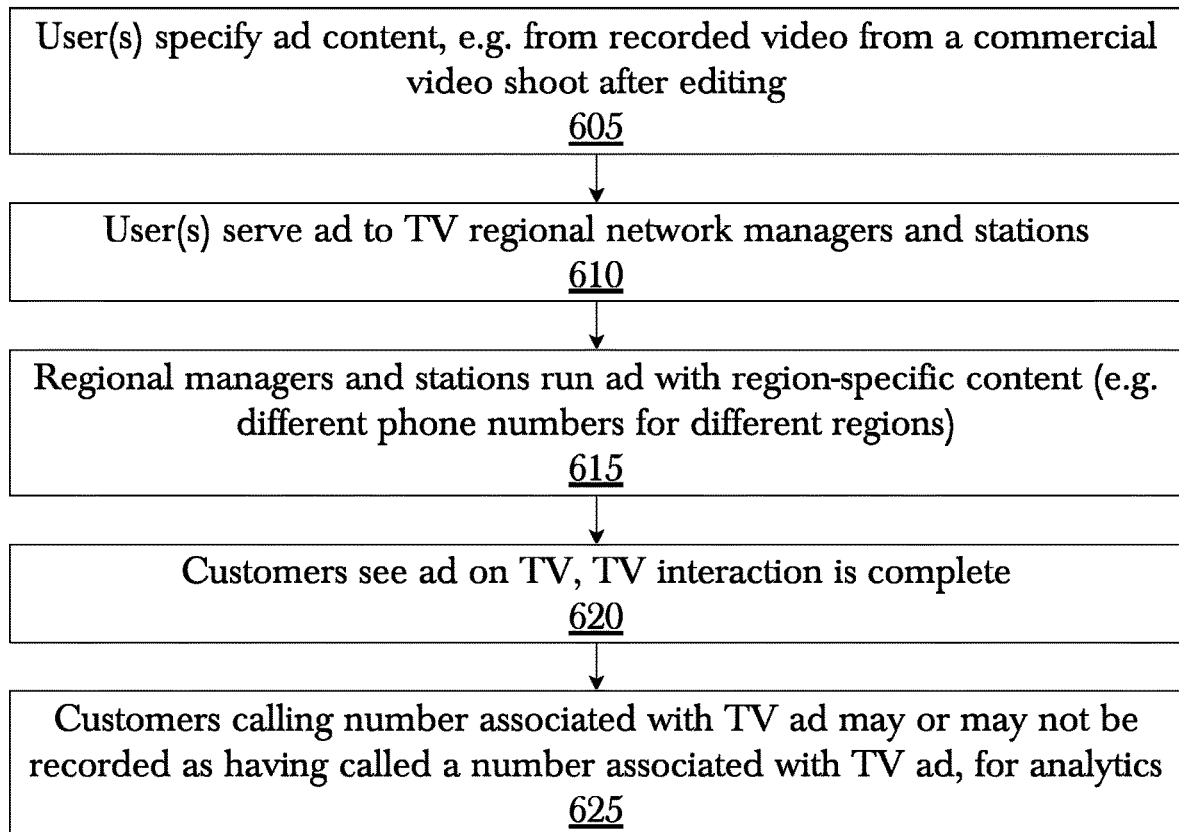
User(s) specify ad content, e.g. from recorded video from a commercial video shoot after editing
605

User(s) serve ad to TV regional network managers and stations
610

Regional managers and stations run ad with region-specific content (e.g. different phone numbers for different regions)
615

Customers see ad on TV, TV interaction is complete
620

Customers calling number associated with TV ad may or may not be recorded as having called a number associated with TV ad, for analytics
625